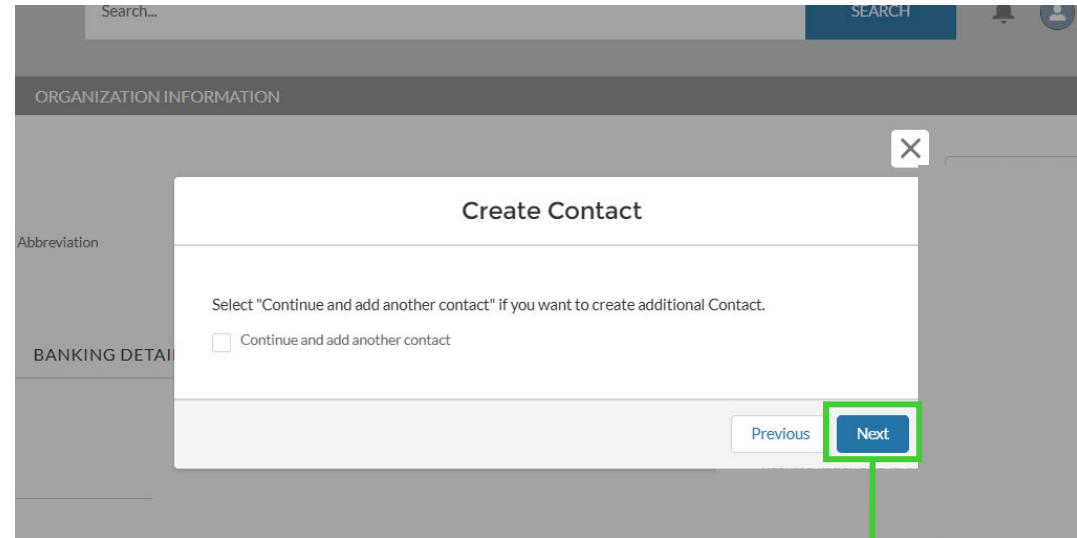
Search...

SEARCH

ORGANIZATION INFORMATION

Abbreviation

BANKING DETAI

×

Create Contact

Select "Continue and add another contact" if you want to create additional Contact.

Continue and add another contact

Previous

Next